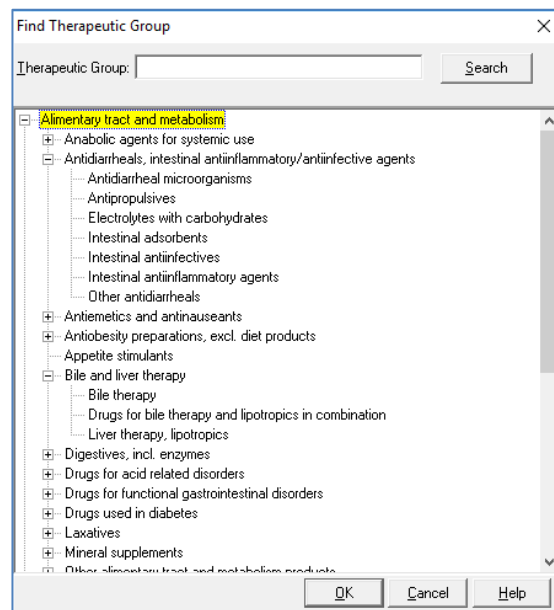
Find Therapeutic Group

Therapeutic Group:

Search

Alimentary tract and metabolism
Anabolic agents for systemic use
Antidiarrheals, intestinal antiinflammatory/antiinfective agents
Antidiarrheal microorganisms
Antipropulsives
Electrolytes with carbohydrates
Intestinal adsorbents
Intestinal antiinfectives
Intestinal antiinflammatory agents
Other antidiarrheals
Antiemetics and antinauseants
Antiobesity preparations, excl. diet products
Appetite stimulants
Bile and liver therapy
Bile therapy
Drugs for bile therapy and lipotropics in combination
Liver therapy, lipotropics
Digestives, incl. enzymes
Drugs for acid related disorders
Drugs for functional gastrointestinal disorders
Drugs used in diabetes
Laxatives
Mineral supplements
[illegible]

OK

Cancel

Help